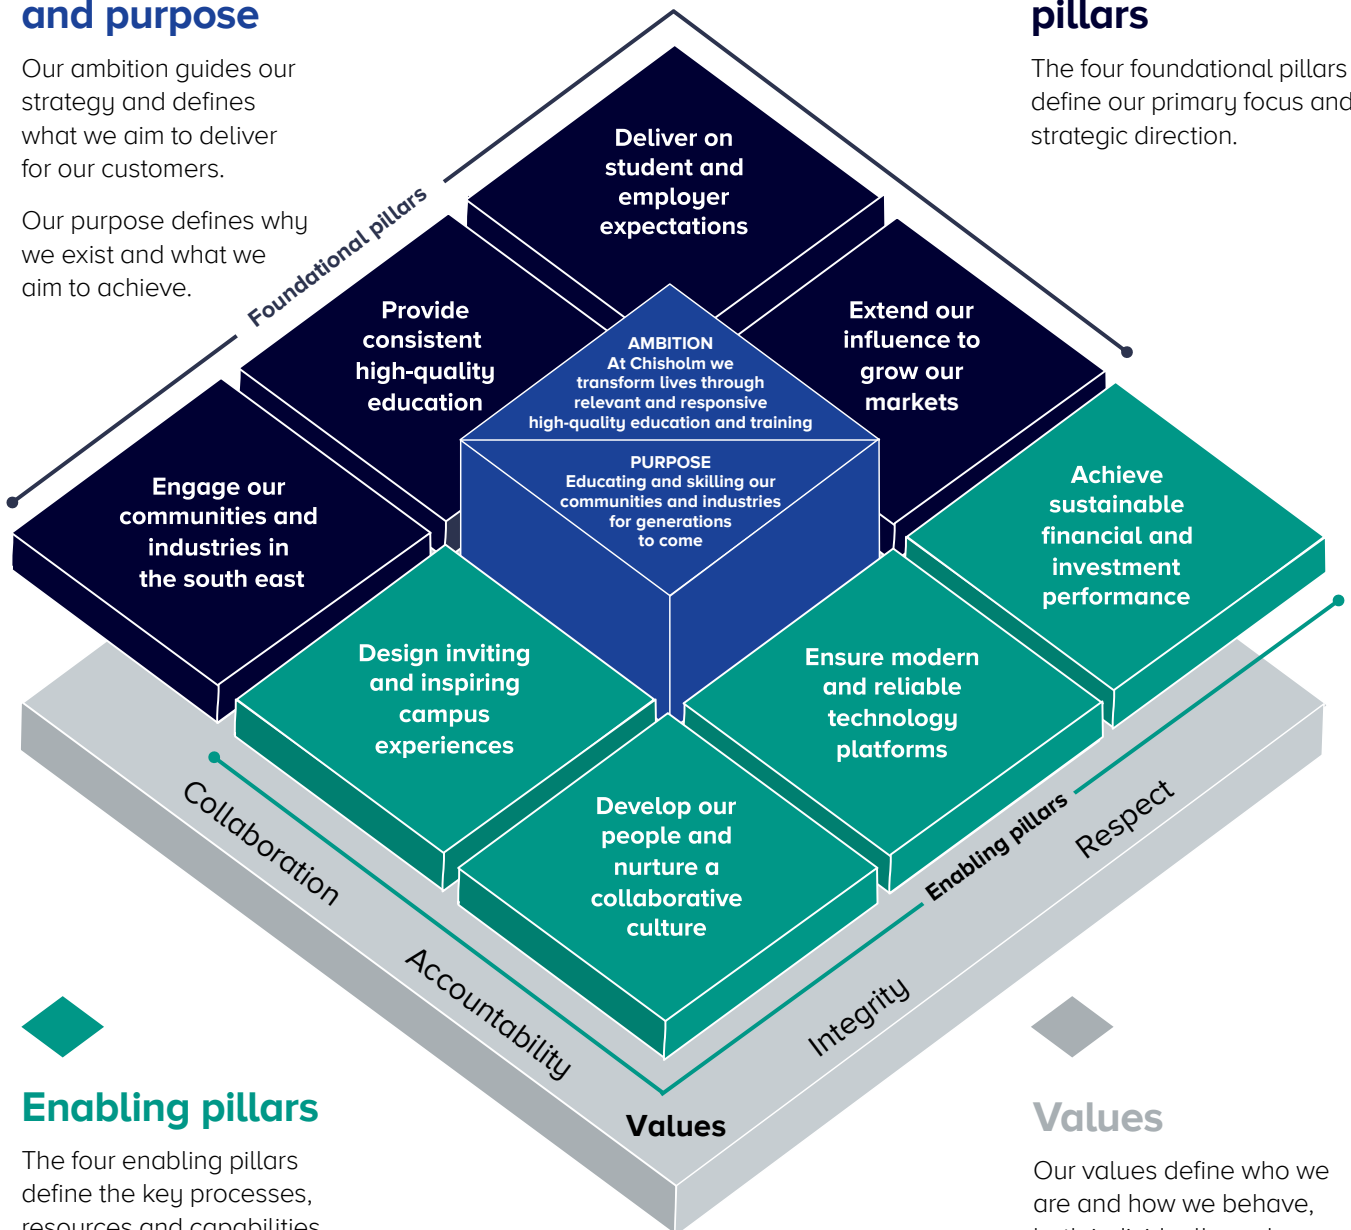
and purpose

Our ambition guides our strategy and defines what we aim to deliver for our customers.

Our purpose defines why we exist and what we aim to achieve.

pillars

The four foundational pillars define our primary focus and strategic direction.

Foundational pillars

Deliver on student and employer expectations

Provide consistent high-quality education

Extend our influence to grow our markets

Engage our communities and industries in the south east

AMBITION
At Chisholm we transform lives through relevant and responsive high-quality education and training

PURPOSE
Educating and skilling our communities and industries for generations to come

Achieve sustainable financial and investment performance

Design inviting and inspiring campus experiences

Ensure modern and reliable technology platforms

Develop our people and nurture a collaborative culture

Enabling pillars

Collaboration

Accountability

Integrity

Respect

Values

Enabling pillars

The four enabling pillars define the key processes, resources and capabilities

Values

Our values define who we are and how we behave,